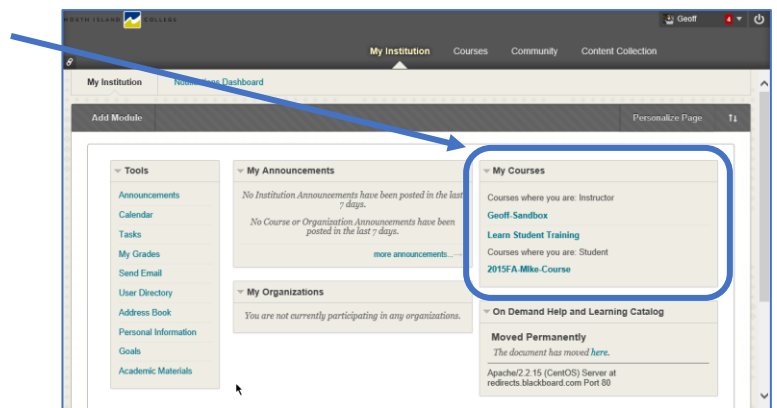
NORTH ISLAND COLLEGE

Geoff 4

My Institution Courses Community Content Collection

My Institution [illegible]tions Dashboard

Add Module Personalize Page

Tools

Announcements
Calendar
Tasks
My Grades
Send Email
User Directory
Address Book
Personal Information
Goals
Academic Materials

My Announcements

No Institution Announcements have been posted in the last 7 days.

No Course or Organization Announcements have been posted in the last 7 days.

more announcements...

My Organizations

You are not currently participating in any organizations.

My Courses

Courses where you are: Instructor

Geoff-Sandbox

Learn Student Training

Courses where you are: Student

2015FA-Mike-Course

On Demand Help and Learning Catalog

Moved Permanently

The document has moved here.

Apache/2.2.15 (CentOS) Server at redirects.blackboard.com Port 80